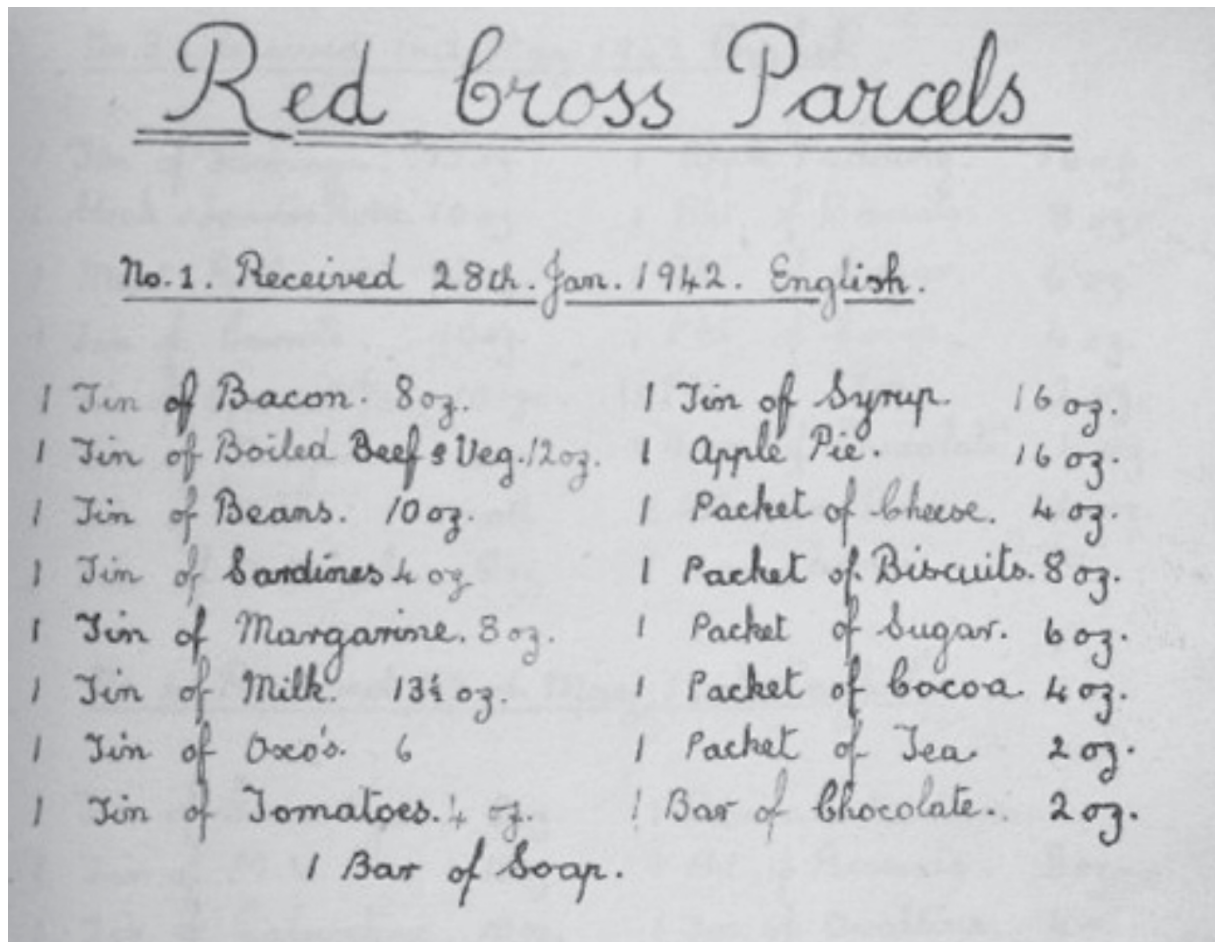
Red Cross Parcels

No. 1. Received 28th. Jan. 1942. English.

1 Tin of Bacon. 8oz.
1 Tin of Boiled Beef & Veg. 12oz.
1 Tin of Beans. 10oz.
1 Tin of Sardines 4oz.
1 Tin of Margarine. 8oz.
1 Tin of Milk. 13¼ oz.
1 Tin of Oxo's. 6
1 Tin of Tomatoes. 4 oz.

1 Tin of Syrup. 16 oz.
1 Apple Pie. 16 oz.
1 Packet of Cheese. 4 oz.
1 Packet of Biscuits. 8 oz.
1 Packet of Sugar. 6 oz.
1 Packet of Cocoa 4 oz.
1 Packet of Tea 2 oz.
1 Bar of Chocolate. 2 oz.

1 Bar of Soap.